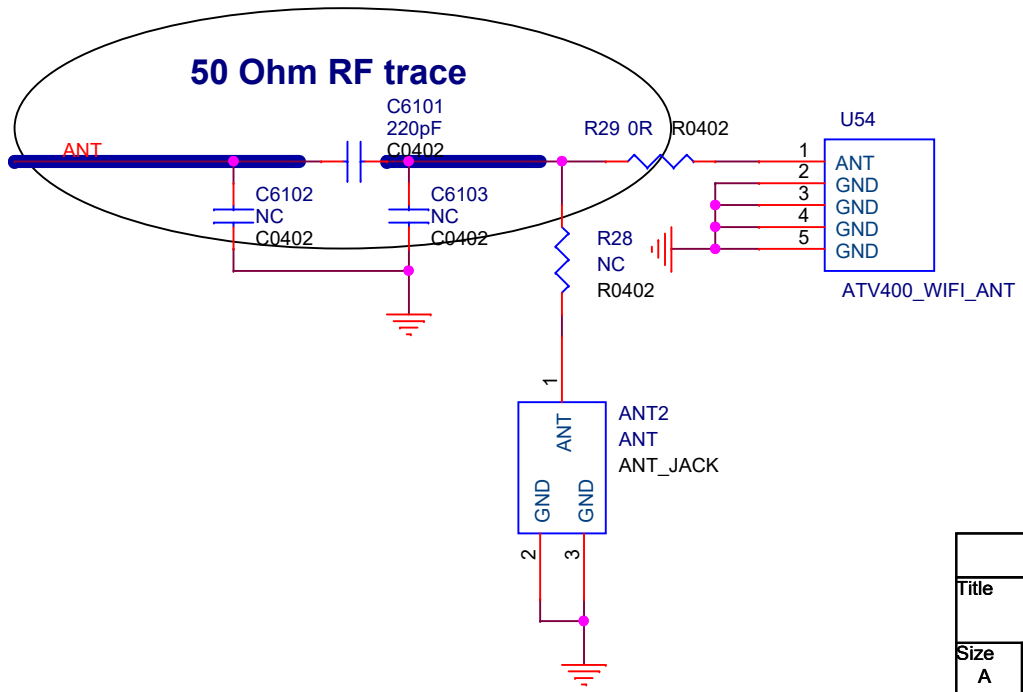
50 Ohm RF trace

ANT

C6101
220pF
C0402

R29 0R R0402

U54

1 ANT
2 GND
3 GND
4 GND
5 GND

ATV400_WIFI_ANT

C6102
NC
C0402

C6103
NC
C0402

R28
NC
R0402

1

ANT

ANT2
ANT
ANT_JACK

GND GND

2 3

Title

Size
A